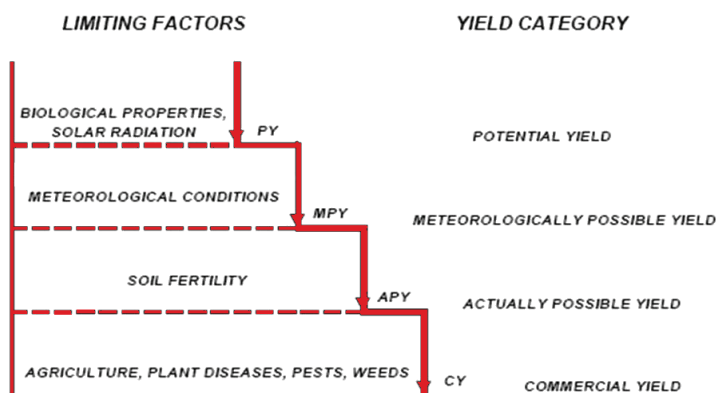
LIMITING FACTORS

YIELD CATEGORY

BIOLOGICAL PROPERTIES, SOLAR RADIATION

PY

POTENTIAL YIELD

METEOROLOGICAL CONDITIONS

MPY

METEOROLOGICALLY POSSIBLE YIELD

SOIL FERTILITY

APY

ACTUALLY POSSIBLE YIELD

AGRICULTURE, PLANT DISEASES, PESTS, WEEDS

CY

COMMERCIAL YIELD